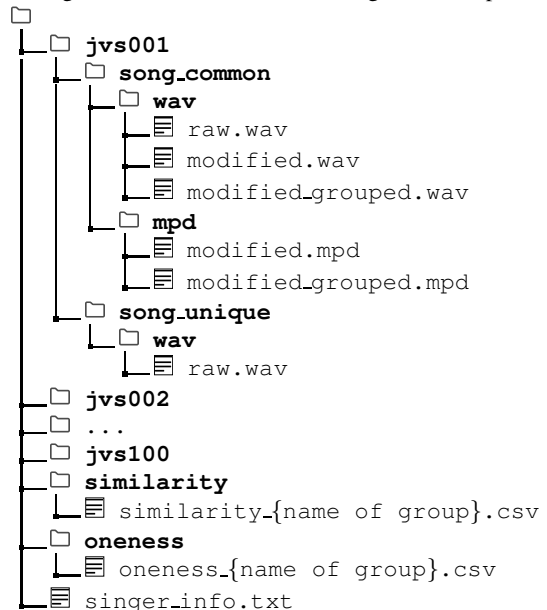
jvs001
song_common
wav
raw.wav
modified.wav
modified_grouped.wav
mpd
modified.mpd
modified_grouped.mpd
song_unique
wav
raw.wav
jvs002
...
jvs100
similarity
similarity_{name of group}.csv
oneness
oneness_{name of group}.csv
singer_info.txt